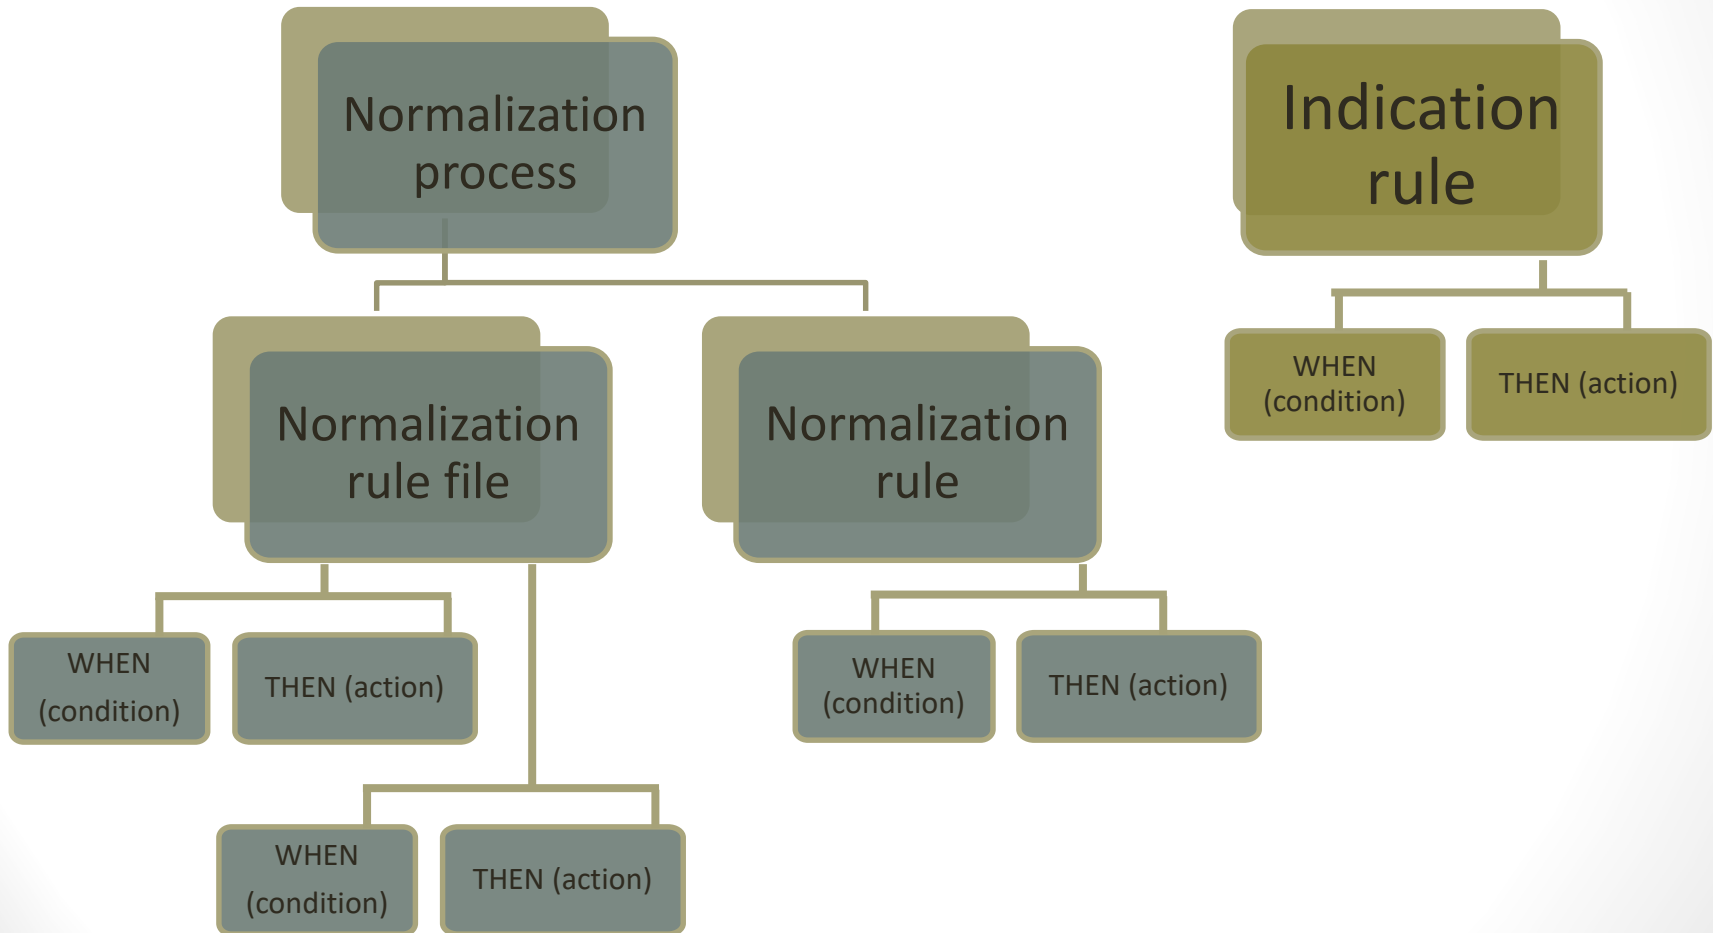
Normalization process

Indication rule

WHEN (condition)

THEN (action)

Normalization rule file

Normalization rule

WHEN (condition)

THEN (action)

WHEN (condition)

THEN (action)

WHEN (condition)

THEN (action)